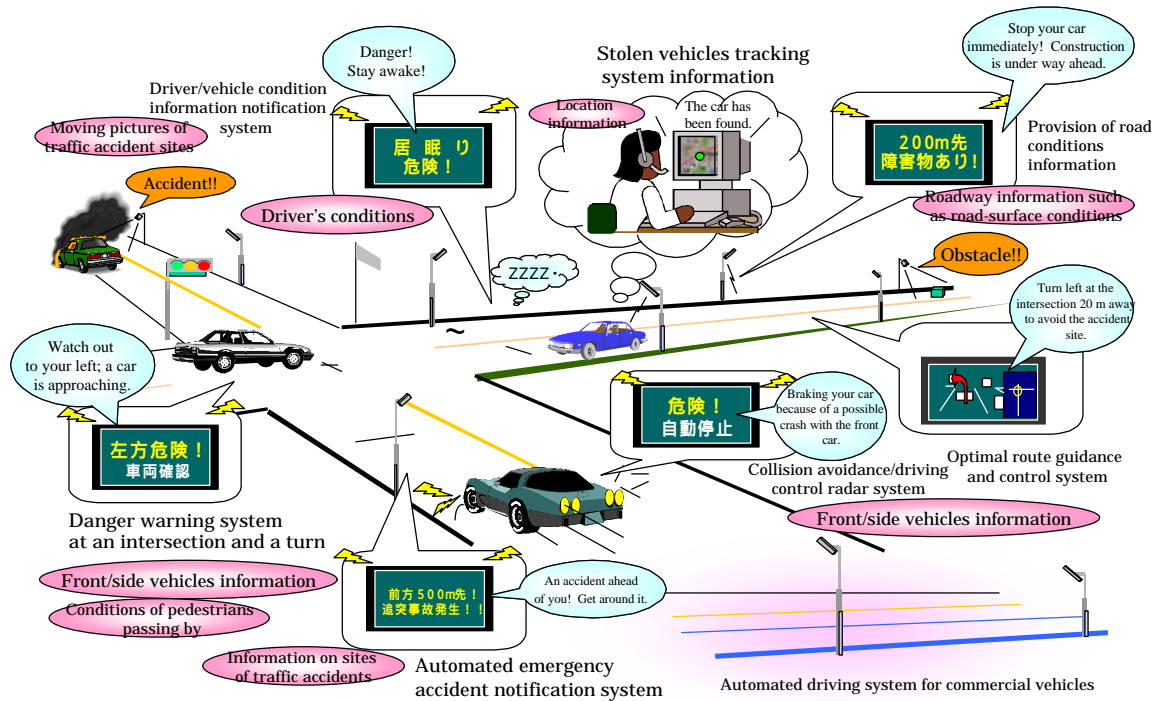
Danger!
Stay awake!

Driver/vehicle condition information notification system

居眠り
危険！

Moving pictures of traffic accident sites

Accident!!

Driver's conditions

Stolen vehicles tracking system information

Location information

The car has been found.

ZZZZ・

Stop your car immediately! Construction is under way ahead.

200m先
障害物あり！

Provision of road conditions information

Roadway information such as road-surface conditions

Obstacle!!

Turn left at the intersection 20 m away to avoid the accident site.

Optimal route guidance and control system

Watch out to your left; a car is approaching.

左方危険！
車両確認

Danger warning system at an intersection and a turn

危険！
自動停止

Braking your car because of a possible crash with the front car.

Collision avoidance/driving control radar system

Front/side vehicles information

Front/side vehicles information

Conditions of pedestrians passing by

Information on sites of traffic accidents

前方500m先！
追突事故発生！！

An accident ahead of you! Get around it.

Automated emergency accident notification system

Automated driving system for commercial vehicles